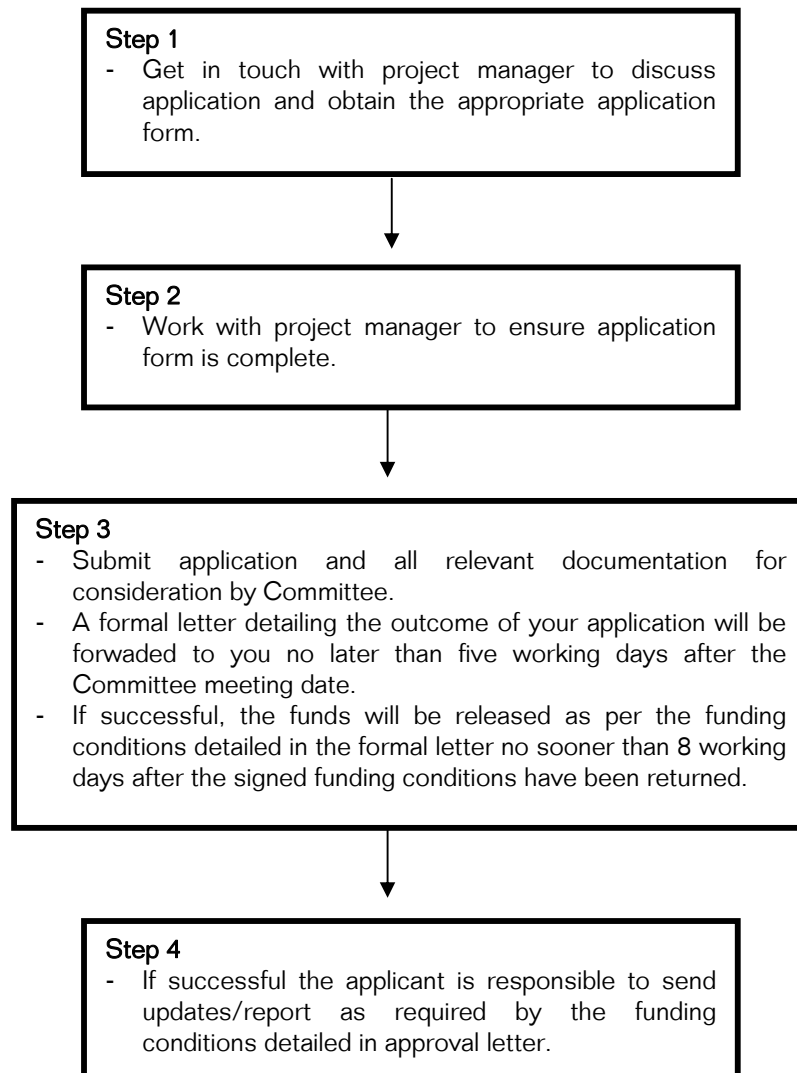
Step 1
- Get in touch with project manager to discuss application and obtain the appropriate application form.

Step 2
- Work with project manager to ensure application form is complete.

Step 3
- Submit application and all relevant documentation for consideration by Committee.
- A formal letter detailing the outcome of your application will be forwaded to you no later than five working days after the Committee meeting date.
- If successful, the funds will be released as per the funding conditions detailed in the formal letter no sooner than 8 working days after the signed funding conditions have been returned.

Step 4
- If successful the applicant is responsible to send updates/report as required by the funding conditions detailed in approval letter.